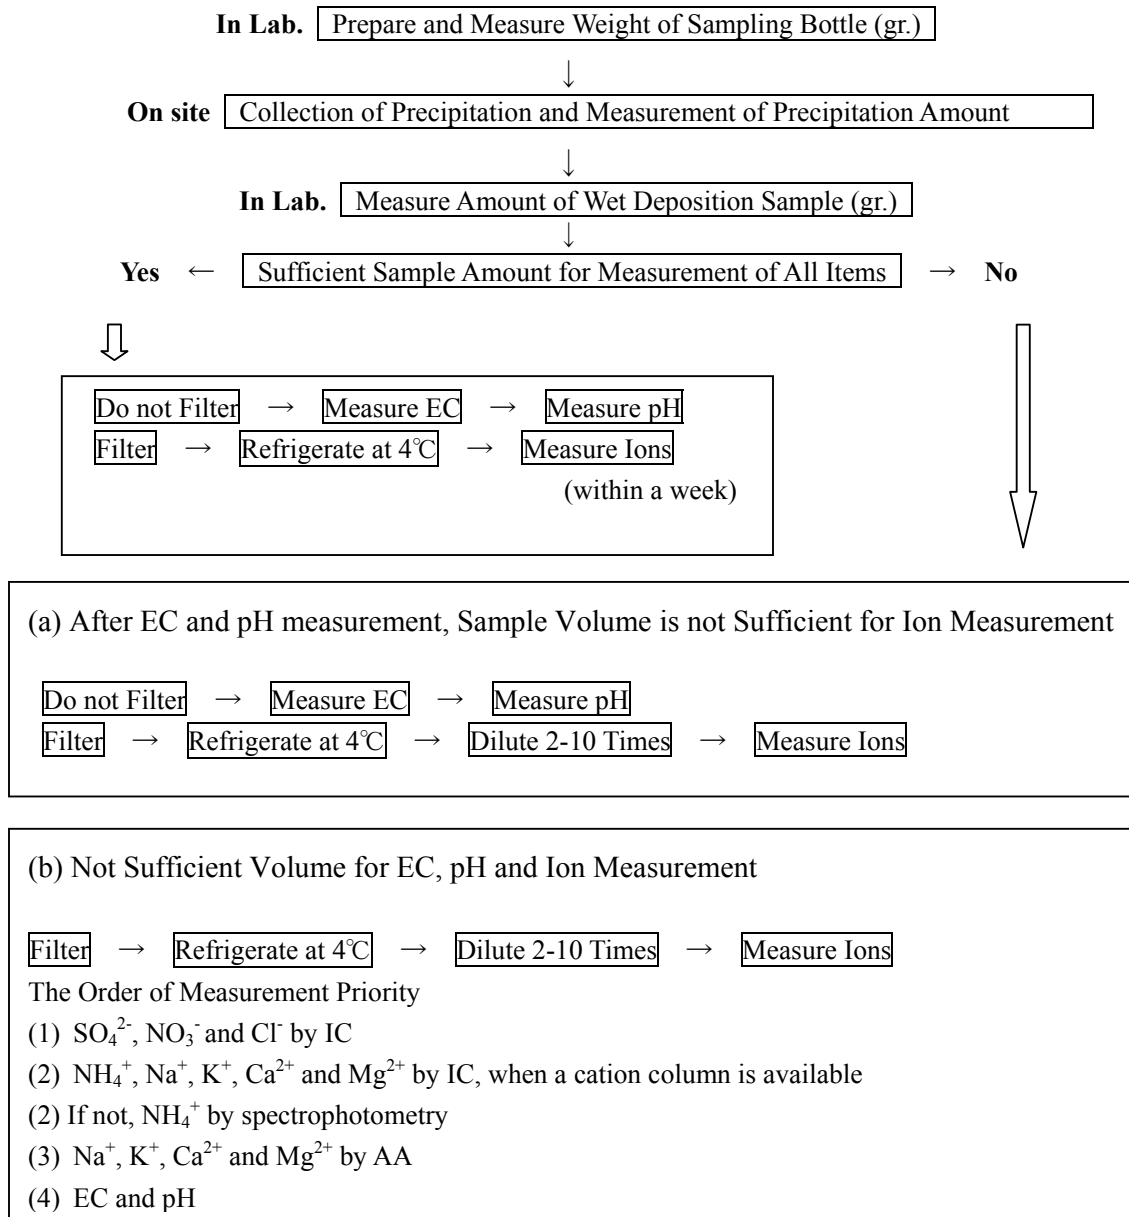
**In Lab.** Prepare and Measure Weight of Sampling Bottle (gr.)

↓

**On site** Collection of Precipitation and Measurement of Precipitation Amount

↓

**In Lab.** Measure Amount of Wet Deposition Sample (gr.)

↓

**Yes** ← Sufficient Sample Amount for Measurement of All Items → **No**

Do not Filter → Measure EC → Measure pH
Filter → Refrigerate at 4℃ → Measure Ions
(within a week)

(a) After EC and pH measurement, Sample Volume is not Sufficient for Ion Measurement

Do not Filter → Measure EC → Measure pH
Filter → Refrigerate at 4℃ → Dilute 2-10 Times → Measure Ions

(b) Not Sufficient Volume for EC, pH and Ion Measurement

Filter → Refrigerate at 4℃ → Dilute 2-10 Times → Measure Ions
The Order of Measurement Priority
(1) $SO_4^{2-}$, $NO_3^-$ and $Cl^-$ by IC
(2) $NH_4^+$, $Na^+$, $K^+$, $Ca^{2+}$ and $Mg^{2+}$ by IC, when a cation column is available
(2) If not, $NH_4^+$ by spectrophotometry
(3) $Na^+$, $K^+$, $Ca^{2+}$ and $Mg^{2+}$ by AA
(4) EC and pH